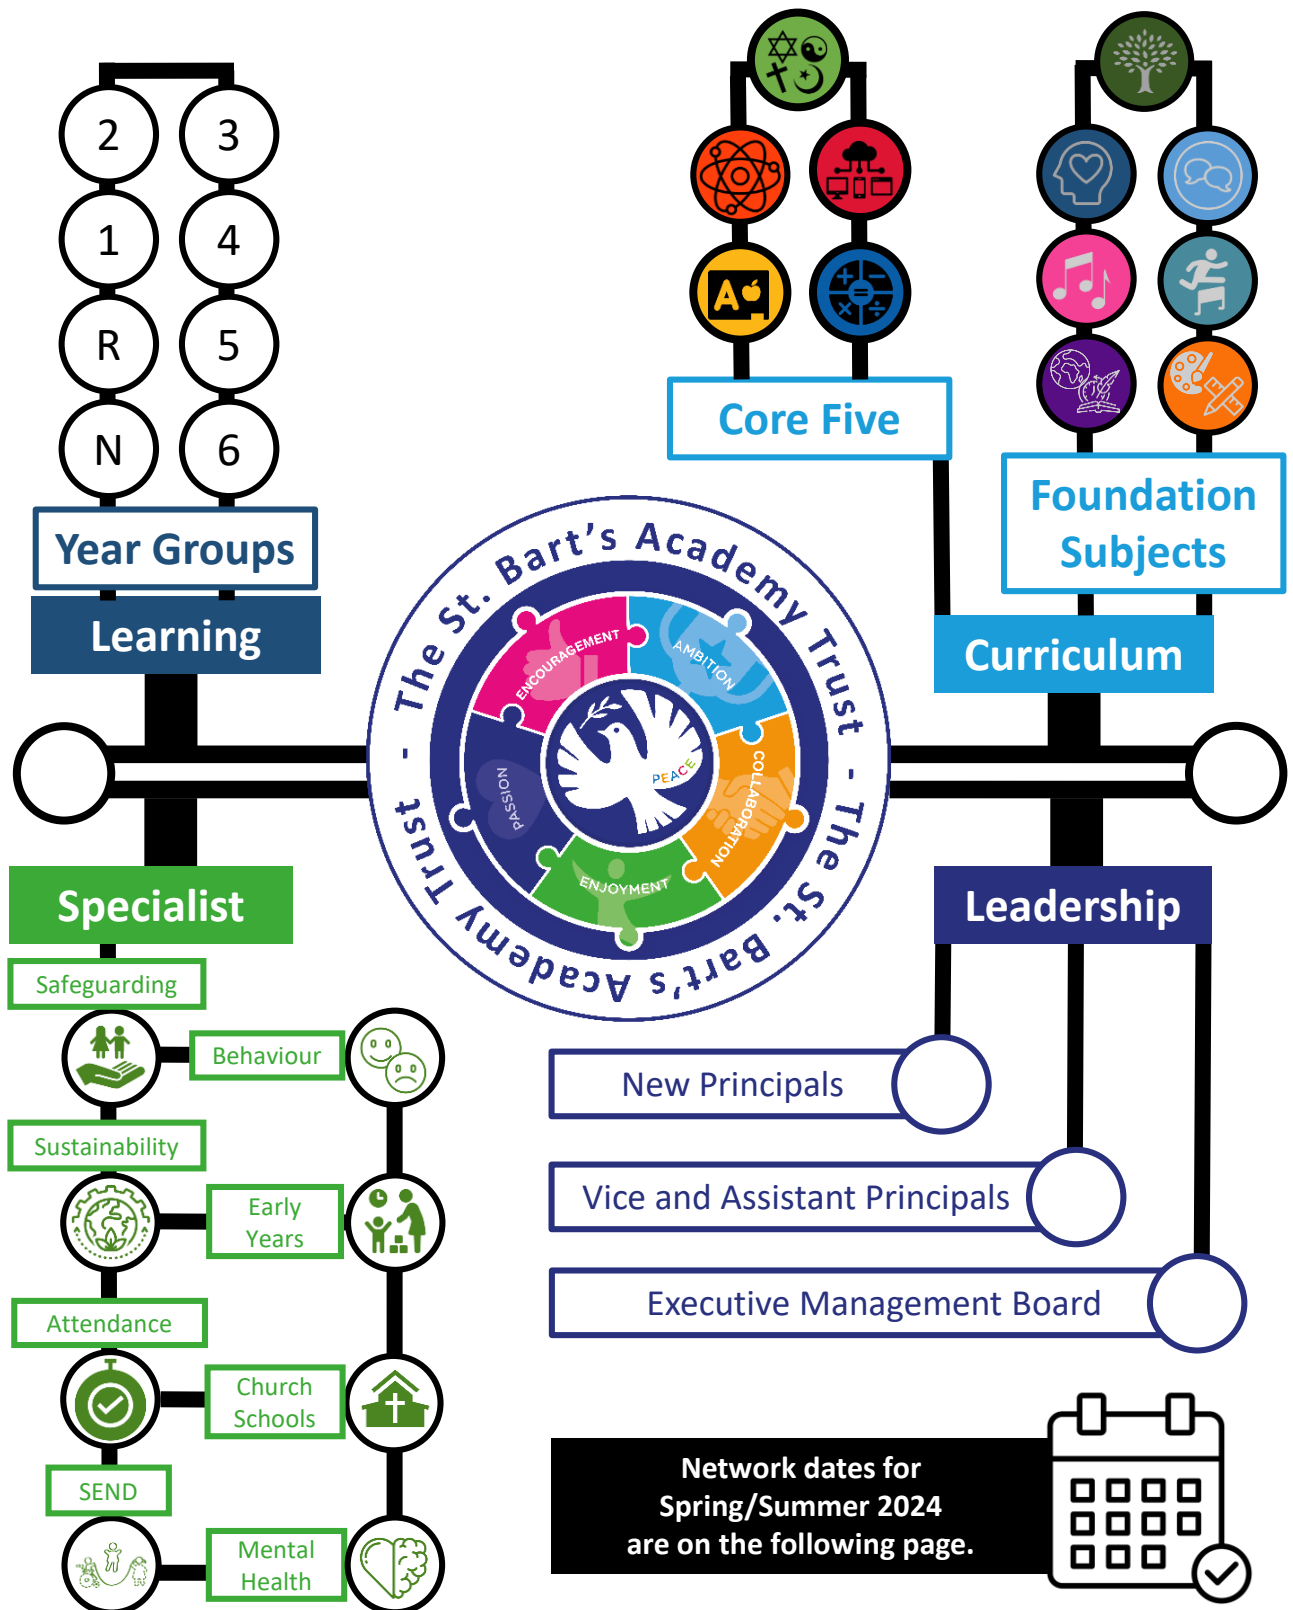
2
3
1
4
R
5
N
6

Year Groups

Learning

Core Five

Foundation Subjects

Curriculum

The St. Bart's Academy Trust - The St. Bart's Academy Trust -

ENCOURAGEMENT
AMBITION
COLLABORATION
ENJOYMENT
PASSION
PEACE

Specialist

Safeguarding

Behaviour

Sustainability

Early Years

Attendance

Church Schools

SEND

Mental Health

Leadership

New Principals

Vice and Assistant Principals

Executive Management Board

Network dates for Spring/Summer 2024 are on the following page.